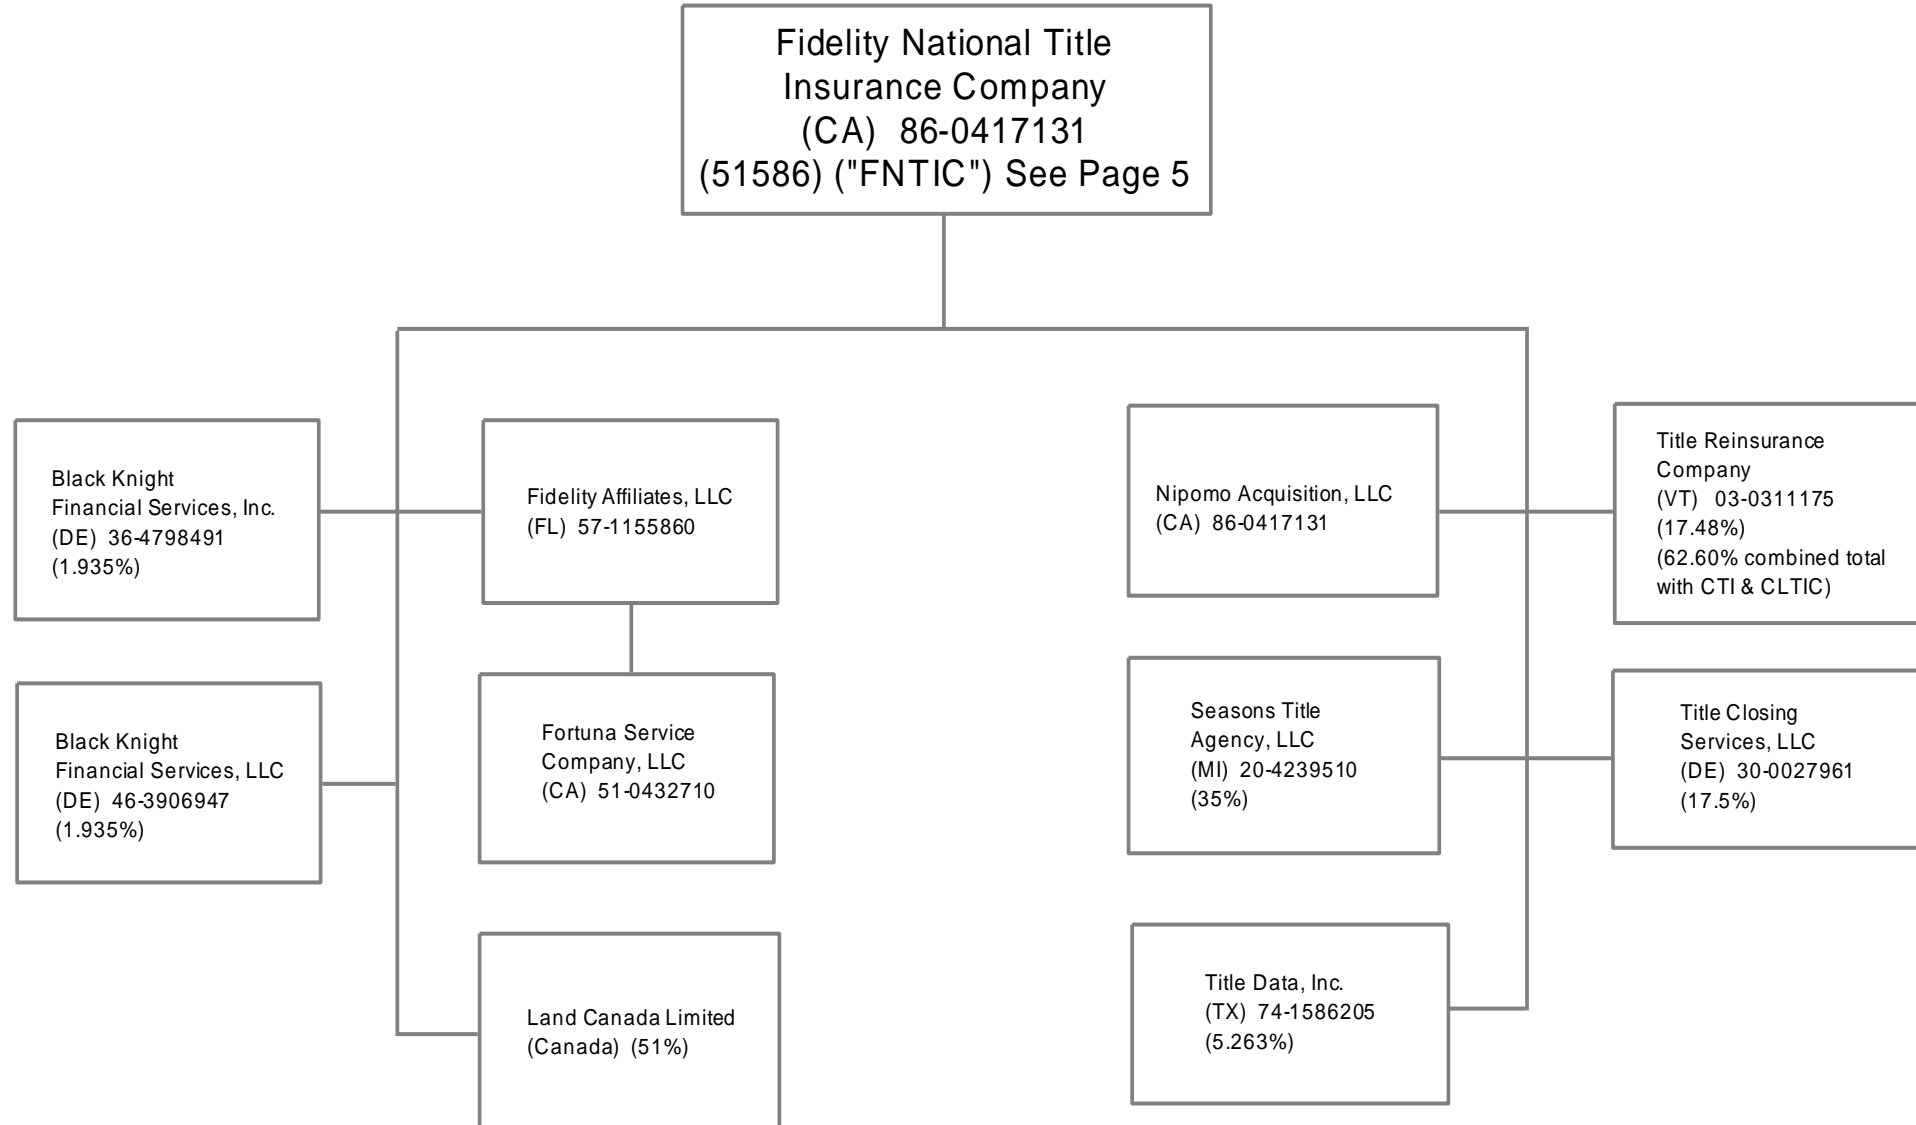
Fidelity National Title Insurance Company (CA) 86-0417131 (51586) ("FNTIC") See Page 5

Black Knight Financial Services, Inc. (DE) 36-4798491 (1.935%)

Fidelity Affiliates, LLC (FL) 57-1155860

Nipomo Acquisition, LLC (CA) 86-0417131

Title Reinsurance Company (VT) 03-0311175 (17.48%) (62.60% combined total with CTI & CLTIC)

Black Knight Financial Services, LLC (DE) 46-3906947 (1.935%)

Fortuna Service Company, LLC (CA) 51-0432710

Seasons Title Agency, LLC (MI) 20-4239510 (35%)

Title Closing Services, LLC (DE) 30-0027961 (17.5%)

Land Canada Limited (Canada) (51%)

Title Data, Inc. (TX) 74-1586205 (5.263%)